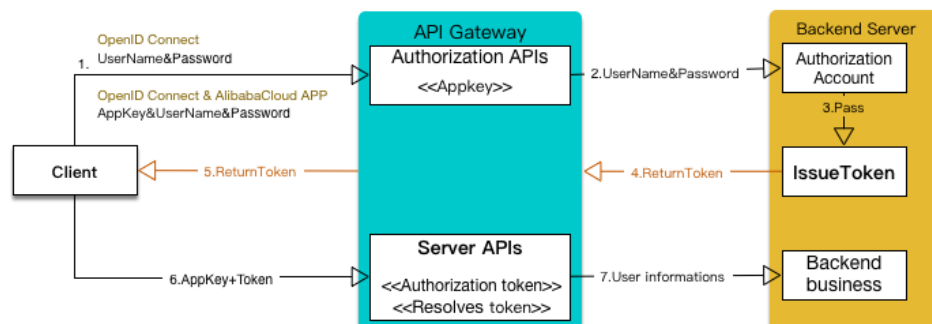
OpenID Connect
1. UserName&Password

OpenID Connect & AlibabaCloud APP
AppKey&UserName&Password

Client

5.ReturnToken

6.AppKey+Token

API Gateway

Authorization APIs
<<Appkey>>

Server APIs
<<Authorization token>>
<<Resolves token>>

2.UserName&Password

4.ReturnToken

7.User informations

Backend Server

Authorization Account

3.Pass

IssueToken

Backend business